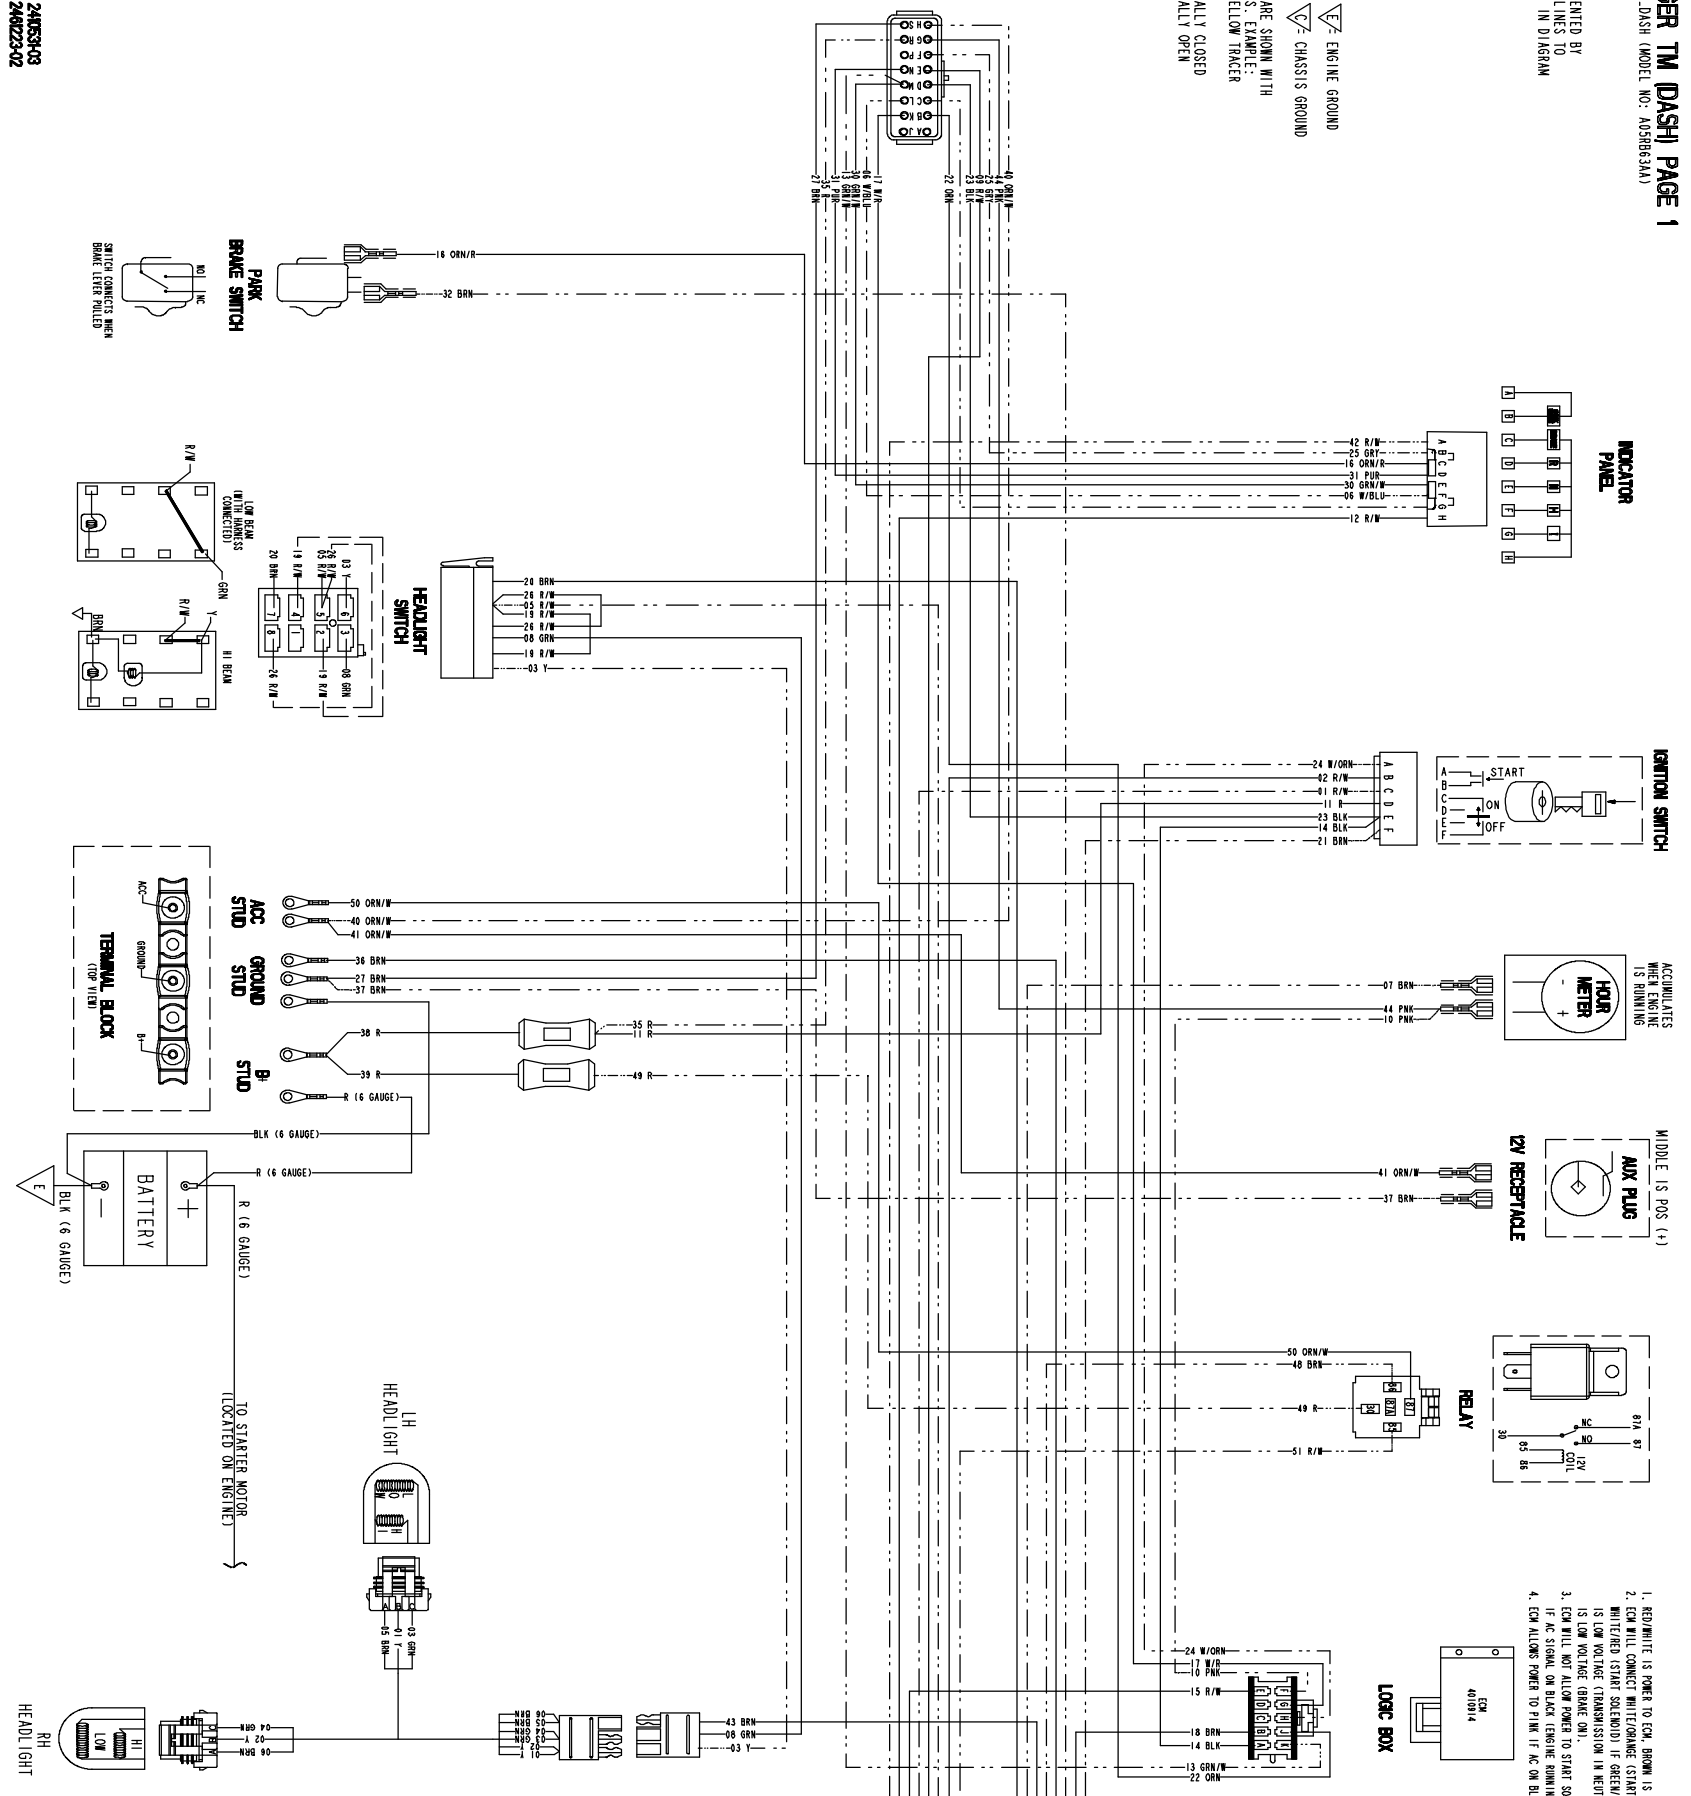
24103H03
246223-02

ER TM (DASH) PAGE 1
DASH (MODEL NO: A05RB63AA)

ENTED BY
LINES TO
IN DIAGRAM

E - ENGINE GROUND
C - CHASSIS GROUND

ARE SHOWN WITH
S. EXAMPLE:
ELLOW TRACER

ALLY CLOSED
ALLY OPEN

PARK BRAKE SWITCH
NO NC
SWITCH CONNECTS WHEN BRAKE LEVER PULLED
16 ORN/R
32 BRN

INDICATOR PANEL
42 R/W
25 GRY
16 ORN/R
31 PUR
30 GRN/W
06 W/BLU
12 R/W
A B C D E F G H

LOW BEAM (WITH HARNESS CONNECTED)
R/W
GRN
R/W
Y
BRN
HI BEAM

HEADLIGHT SWITCH
20 BRN
26 R/W
05 R/W
19 R/W
26 R/W
08 GRN
19 R/W
03 Y

IGNITION SWITCH
START
ON
OFF
A B C D E F
24 W/ORN
02 R/W
01 R/W
11 R
23 BLK
14 BLK
21 BRN

TERMINAL BLOCK (TOP VIEW)
ACC
GROUND
B+
ACC STUD
GROUND STUD
B+ STUD
50 ORN/W
40 ORN/W
41 ORN/W
36 BRN
27 BRN
37 BRN
38 R
35 R
11 R
39 R
49 R
R (6 GAUGE)
BLK (6 GAUGE)
R (6 GAUGE)

BATTERY
BLK (6 GAUGE)
R (6 GAUGE)
TO STARTER MOTOR (LOCATED ON ENGINE)

HOUR METER
ACCUMULATES WHEN ENGINE IS RUNNING
07 BRN
44 PNK
10 PNK

12V RECEPTACLE
AUX PLUG
MIDDLE IS POS (+)
41 ORN/W
37 BRN

RELAY
50 ORN/W
48 BRN
49 R
51 R/W
86 87A 87 30 85
NC NO 12V COIL

LH HEADLIGHT
RH HEADLIGHT
HI LOW
04 GRN
02 Y
06 BRN
05 BRN
01 Y
03 GRN
43 BRN
08 GRN
03 Y

LOGIC BOX
24 W/ORN
17 W/R
10 PNK
15 R/W
18 BRN
14 BLK
13 GRN/W
22 ORN

ECM 4010814

1. RED/WHITE IS POWER TO ECM, BROWN IS
2. ECM WILL CONNECT WHITE/ORANGE (START WHITE/RED (START SOLENOID) IF GREEN/ IS LOW VOLTAGE (TRANSMISSION IN NEUT IS LOW VOLTAGE (BRAKE ON).
3. ECM WILL NOT ALLOW POWER TO START SO IF AC SIGNAL ON BLACK (ENGINE RUNNIN
4. ECM ALLOWS POWER TO PINK IF AC ON BL

40 ORN/W
44 PNK
25 GRY
29 R/W
23 BLK
22 ORN
17 W/R
06 W/BLU
30 GRN/W
13 GRN/W
31 PUR
15 R/W
27 BRN